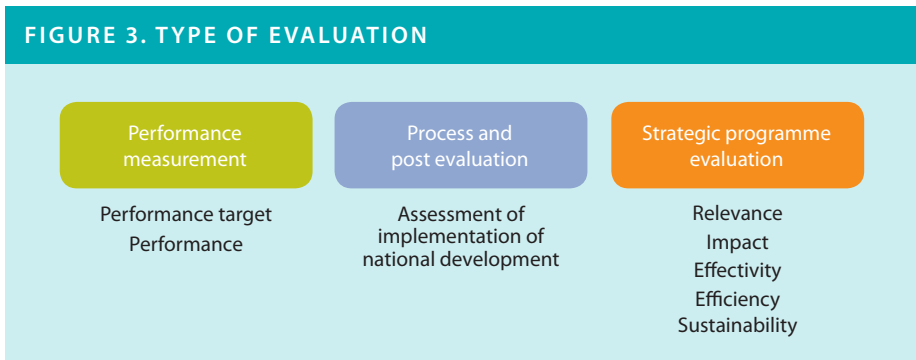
FIGURE 3. TYPE OF EVALUATION

Performance measurement

Performance target
Performance

Process and post evaluation

Assessment of implementation of national development

Strategic programme evaluation

Relevance
Impact
Effectivity
Efficiency
Sustainability